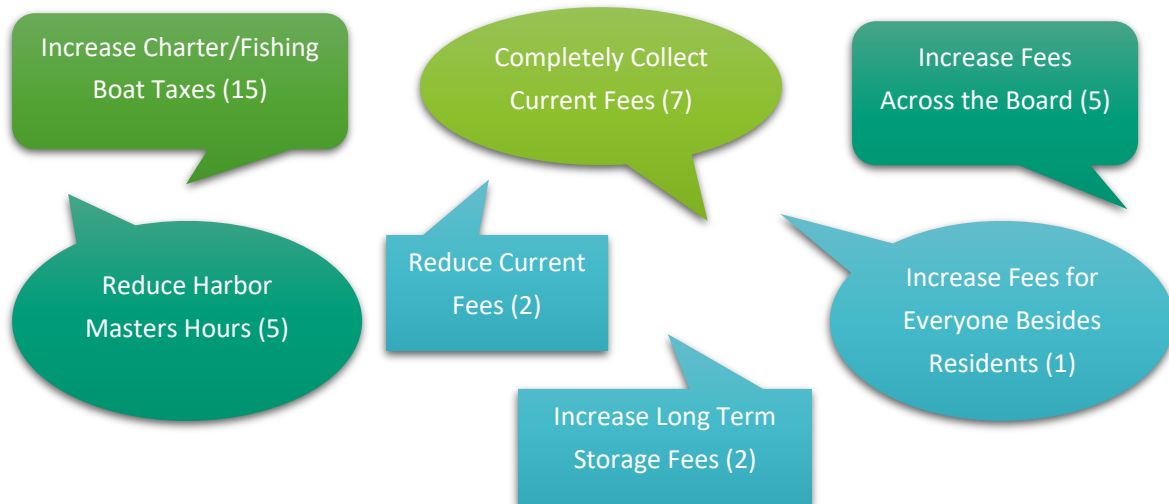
Increase Charter/Fishing Boat Taxes (15)

Completely Collect Current Fees (7)

Increase Fees Across the Board (5)

Reduce Harbor Masters Hours (5)

Reduce Current Fees (2)

Increase Fees for Everyone Besides Residents (1)

Increase Long Term Storage Fees (2)